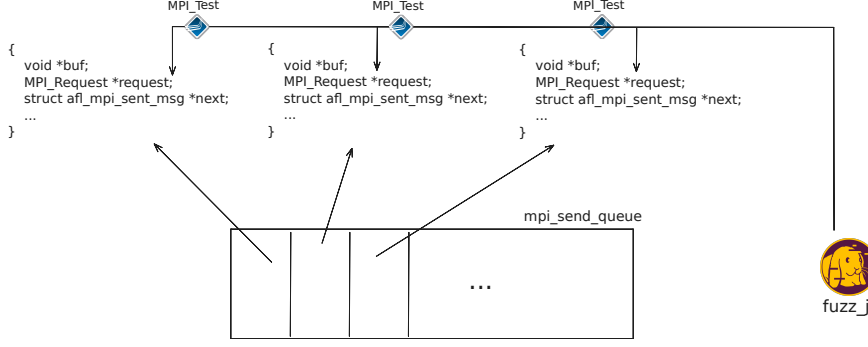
MPI_Test
MPI_Test
MPI_Test

{
void *buf;
MPI_Request *request;
struct afl_mpi_sent_msg *next;
...
}

{
void *buf;
MPI_Request *request;
struct afl_mpi_sent_msg *next;
...
}

{
void *buf;
MPI_Request *request;
struct afl_mpi_sent_msg *next;
...
}

mpi_send_queue

...

fuzz_j